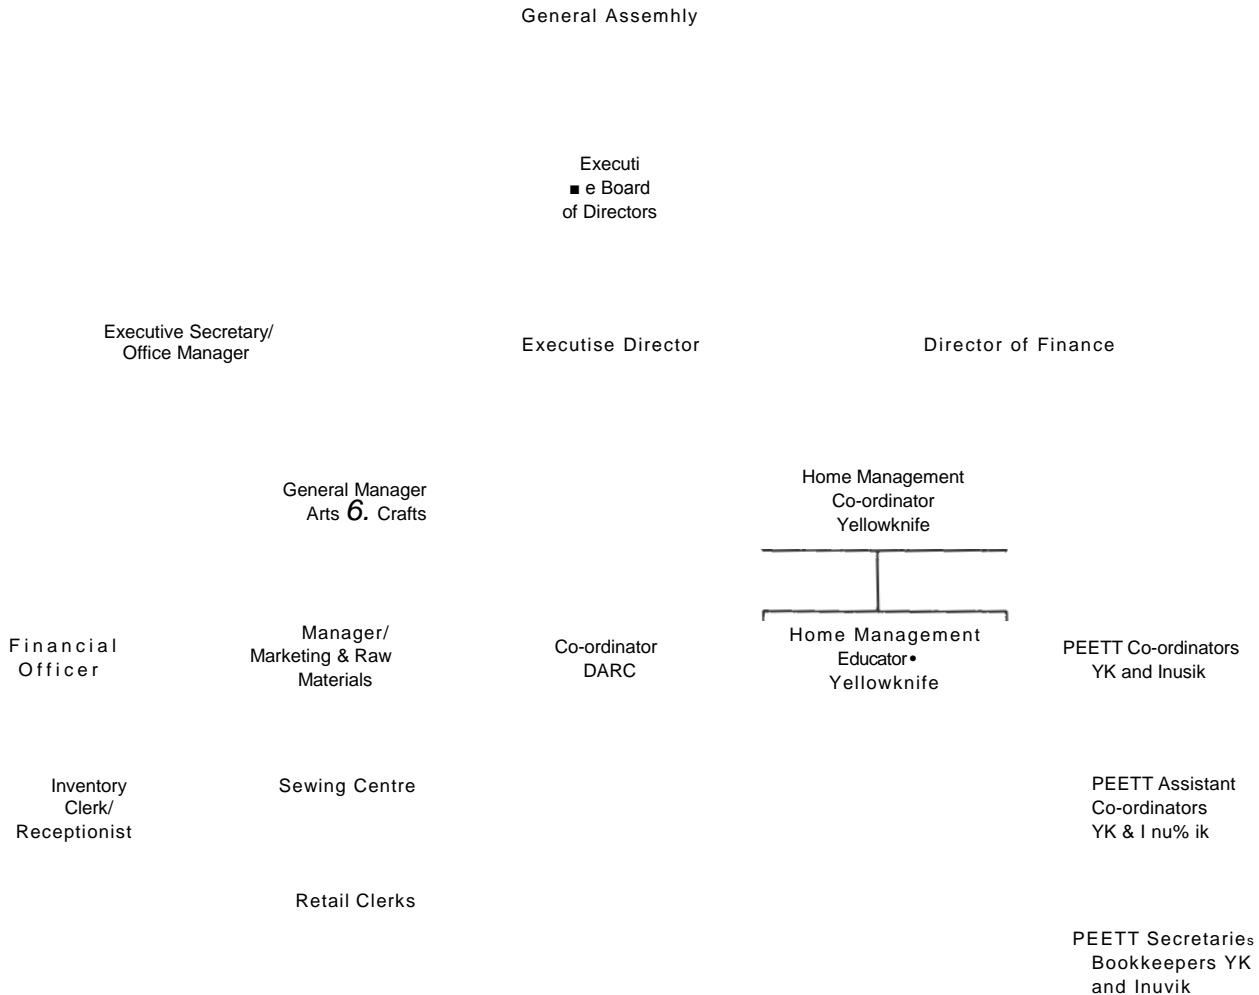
General Assemhly

Executi
■ e Board
of Directors

Executive Secretary/
Office Manager

Executise Director

Director of Finance

General Manager
Arts *6.* Crafts

Home Management
Co-ordinator
Yellowknife

Financial
Officer

Manager/
Marketing & Raw
Materials

Co-ordinator
DARC

Home Management
Educator•
Yellowknife

PEETT Co-ordinators
YK and Inusik

Inventory
Clerk/
Receptionist

Sewing Centre

PEETT Assistant
Co-ordinators
YK & I nu% ik

Retail Clerks

PEETT Secretaries
Bookkeepers YK
and Inuvik